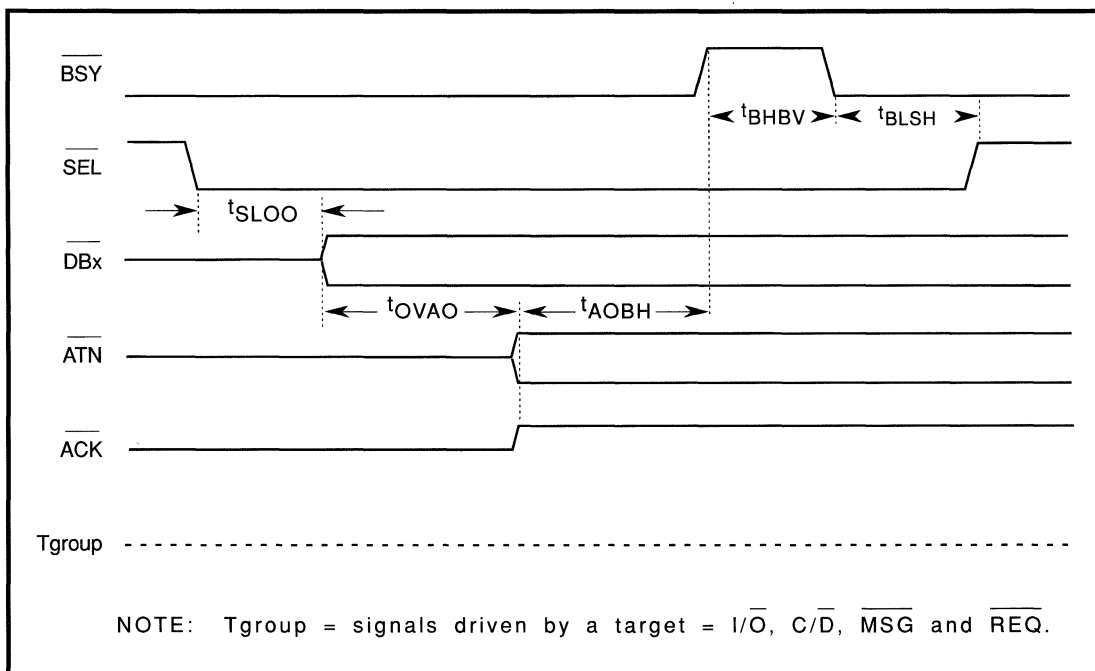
$\overline{BSY}$

$t_{BHBV}$

$t_{BLSH}$

$\overline{SEL}$

$t_{SLOO}$

$\overline{DBx}$

$t_{OVAO}$

$t_{AOBH}$

$\overline{ATN}$

$\overline{ACK}$

Tgroup

NOTE: Tgroup = signals driven by a target = $I/\overline{O}$, $C/\overline{D}$, $\overline{MSG}$ and $\overline{REQ}$.